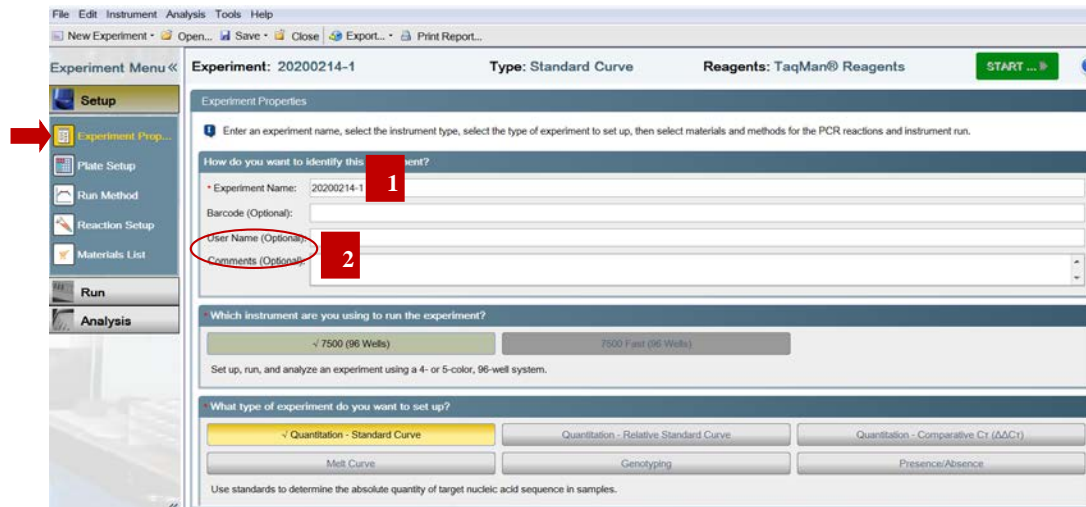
File Edit Instrument Analysis Tools Help

New Experiment • Open... Save • Close Export... • Print Report...

Experiment Menu «

Setup

Experiment Prop...

Plate Setup

Run Method

Reaction Setup

Materials List

Run

Analysis

Experiment: 20200214-1

Type: Standard Curve

Reagents: TaqMan® Reagents

START ...

Experiment Properties

Enter an experiment name, select the instrument type, select the type of experiment to set up, then select materials and methods for the PCR reactions and instrument run.

How do you want to identify this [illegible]ment?

1

* Experiment Name: 20200214-1

Barcode (Optional):

User Name (Optional):

Comments (Optional):

2

* Which instrument are you using to run the experiment?

√ 7500 (96 Wells)

7500 Fast (96 Wells)

Set up, run, and analyze an experiment using a 4- or 5-color, 96-well system.

* What type of experiment do you want to set up?

√ Quantitation - Standard Curve

Quantitation - Relative Standard Curve

Quantitation - Comparative $C_T$ ($\Delta\Delta C_T$)

Melt Curve

Genotyping

Presence/Absence

Use standards to determine the absolute quantity of target nucleic acid sequence in samples.